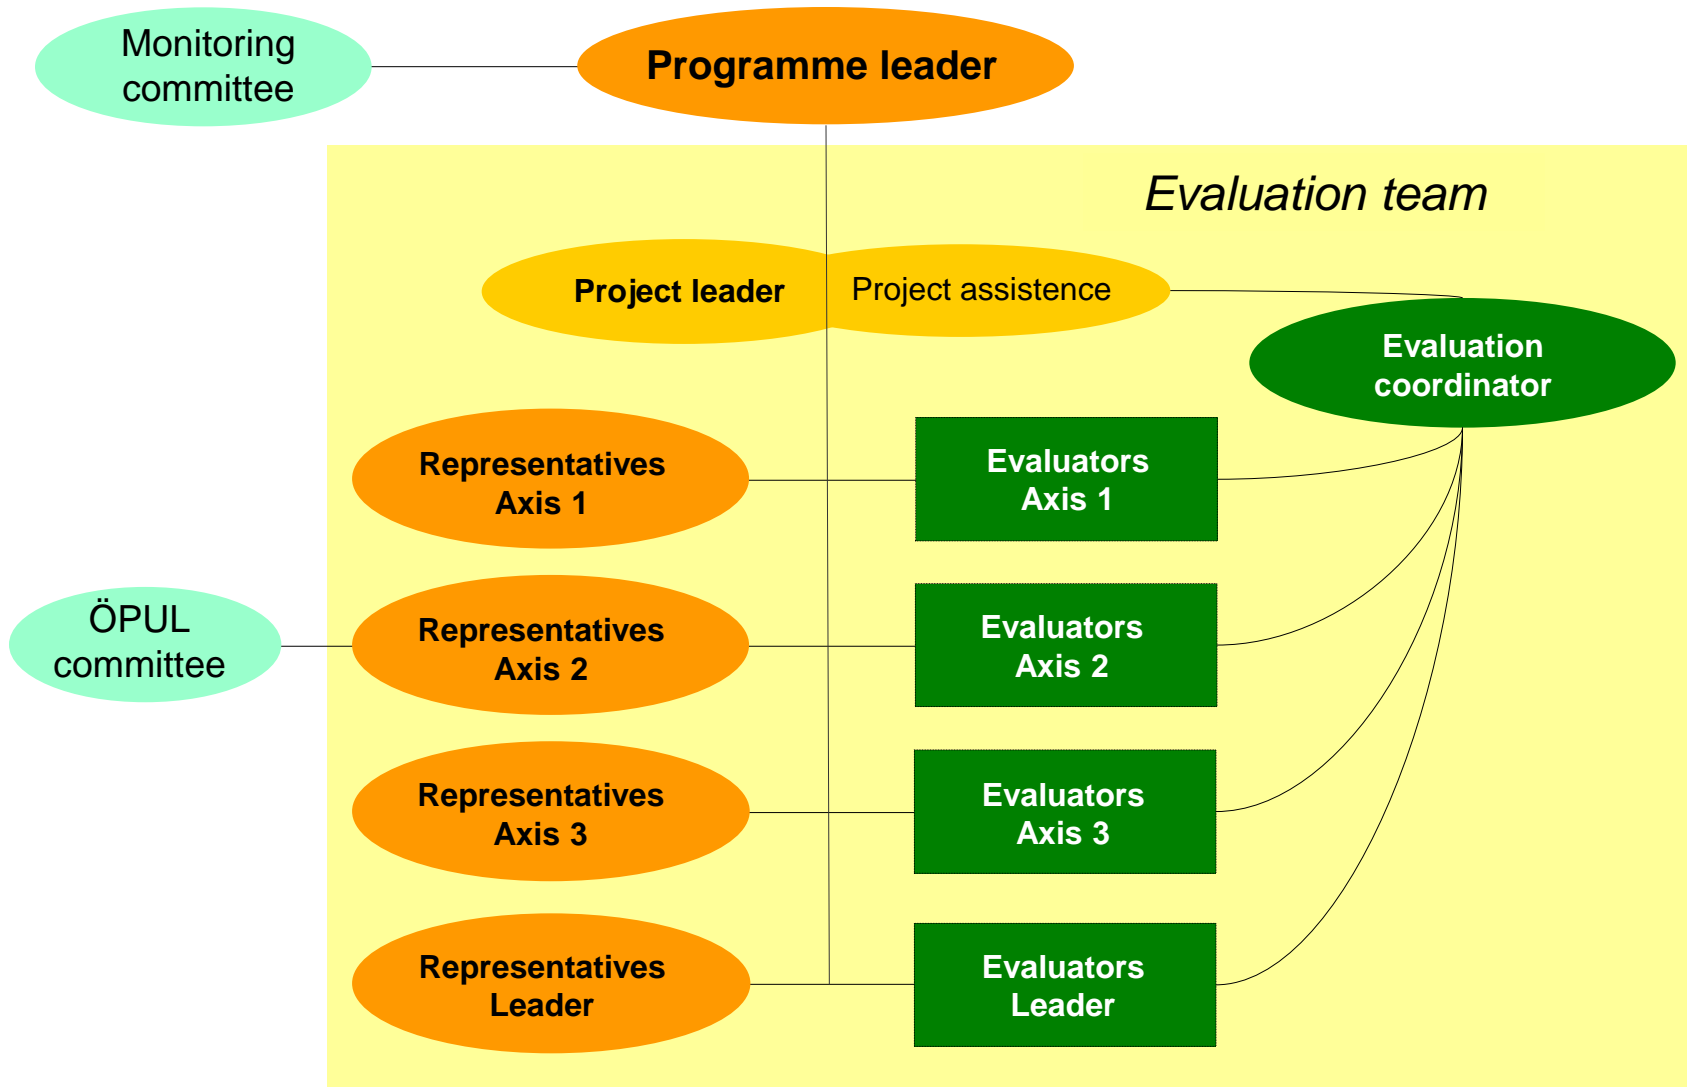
Monitoring committee

Programme leader

Evaluation team

Project leader

Project assistence

Evaluation coordinator

Representatives Axis 1

Evaluators Axis 1

ÖPUL committee

Representatives Axis 2

Evaluators Axis 2

Representatives Axis 3

Evaluators Axis 3

Representatives Leader

Evaluators Leader